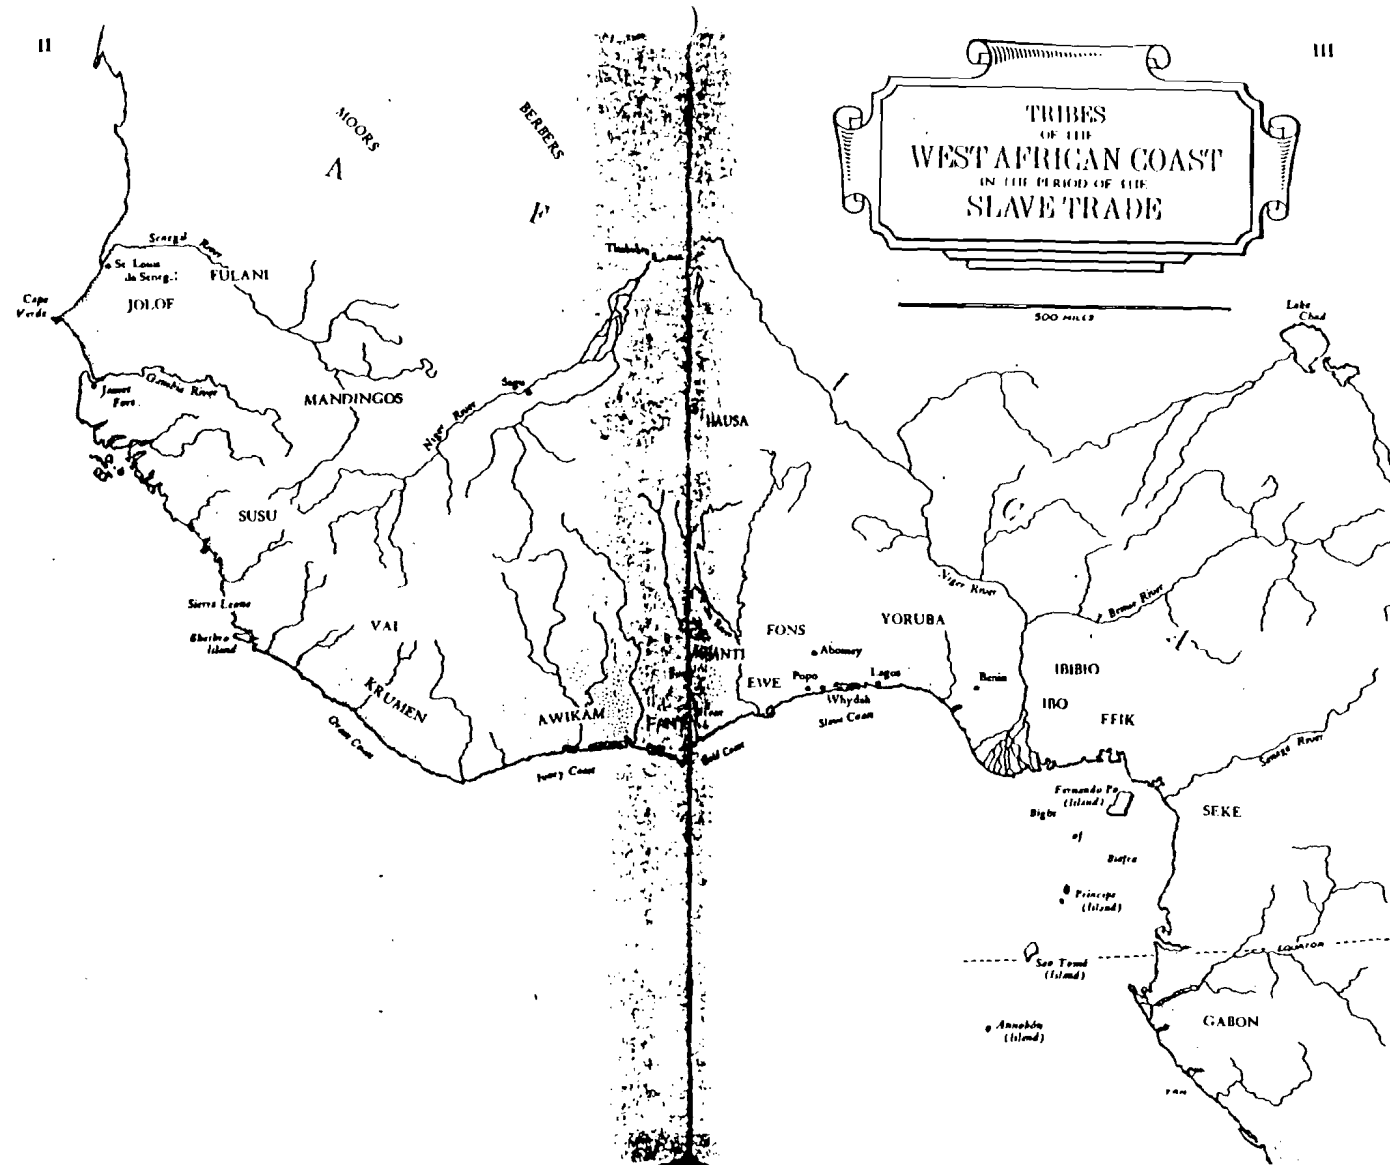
II

III

TRIBES
OF THE
WEST AFRICAN COAST
IN THE PERIOD OF THE
SLAVE TRADE

500 MILES

MOORS

BERBERS

A

F

Senegal River

St. Louis du Senegal

FULANI

Cape Verde

JOLOF

Gambia River

James Fort

MANDINGOS

Niger River

Segu

Timbuktu

HAUSA

SUSU

Sierra Leone

Sherbro Island

VAI

KRUMEN

Grain Coast

Ivory Coast

AWIKAM

FANTI

ASHANTI

Gold Coast

FONS

Abomey

YORUBA

EWE

Popo

Lagos

Whydah

Slave Coast

Niger River

Benin

IBIBIO

IBO

EFIK

Benue River

Sanaga River

Lake Chad

Fernando Po (Island)

Bight of Biafra

Principe (Island)

SEKE

São Tomé (Island)

EQUATOR

Annobón (Island)

GABON

FAN